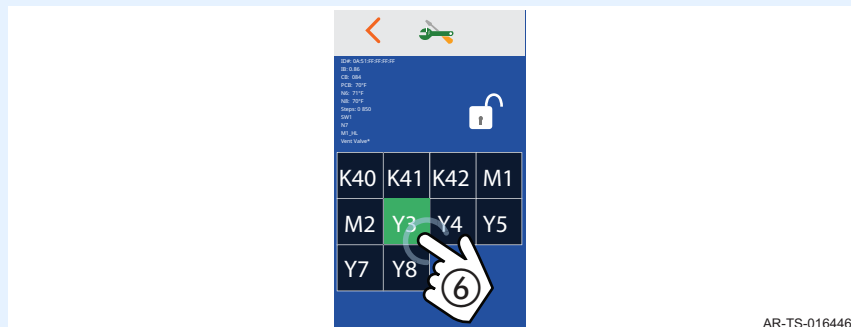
ID#: 0A:51:FF:FF:FF:FF
IB: 0.86
CB: 084
PCB: 70°F
Nlt: 71°F
Nlt: 70°F
Steps: 0 850
SW1
N7
M1_HL
Vent Valve*

| K40 | K41 | K42 | M1 |
|---|---|---|---|
| M2 | Y3 | Y4 | Y5 |
| Y7 | Y8 | | |

6

AR-TS-016446